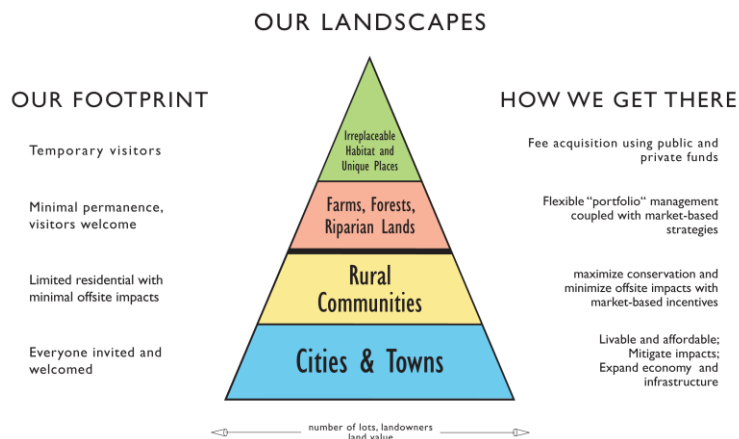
OUR LANDSCAPES

OUR FOOTPRINT

Temporary visitors

Minimal permanence, visitors welcome

Limited residential with minimal offsite impacts

Everyone invited and welcomed

Irreplaceable Habitat and Unique Places

Farms, Forests, Riparian Lands

Rural Communities

Cities & Towns

HOW WE GET THERE

Fee acquisition using public and private funds

Flexible "portfolio" management coupled with market-based strategies

maximize conservation and minimize offsite impacts with market-based incentives

Livable and affordable; Mitigate impacts; Expand economy and infrastructure

number of lots, landowners land value